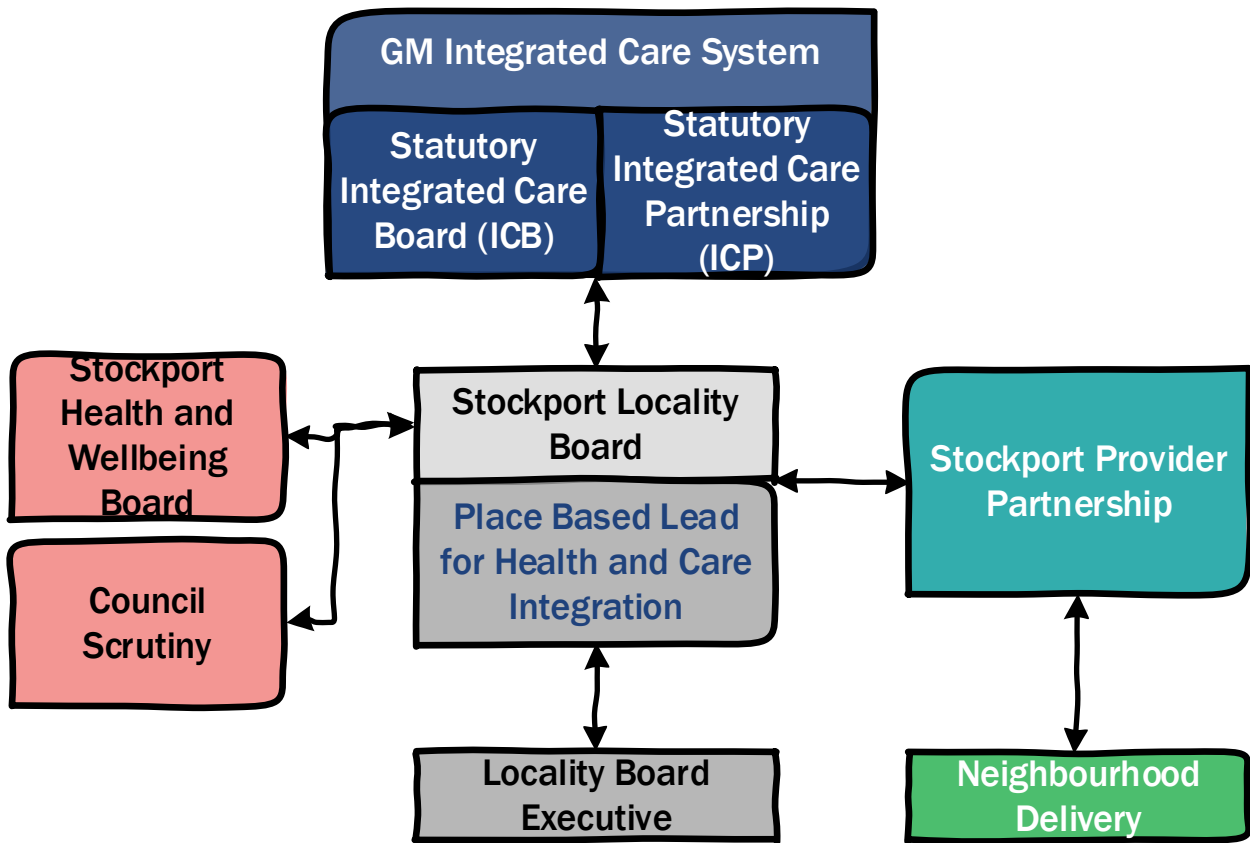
GM Integrated Care System

Statutory Integrated Care Board (ICB)

Statutory Integrated Care Partnership (ICP)

Stockport Health and Wellbeing Board

Council Scrutiny

Stockport Locality Board

Place Based Lead for Health and Care Integration

Stockport Provider Partnership

Locality Board Executive

Neighbourhood Delivery